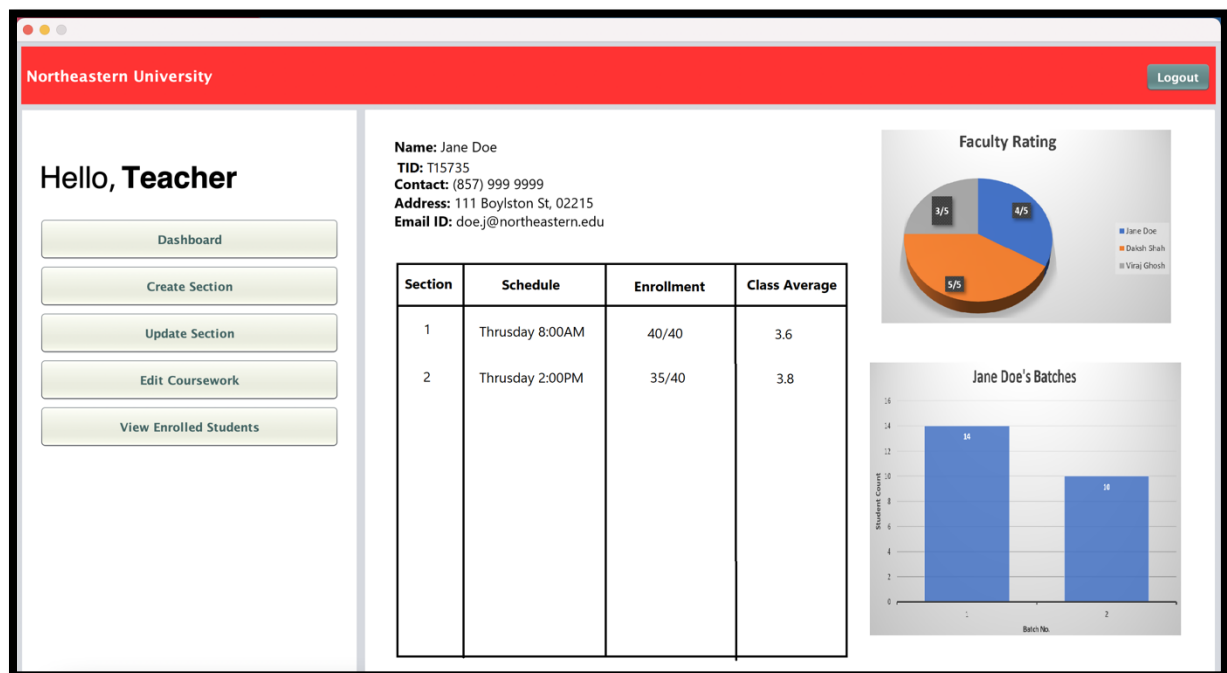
Northeastern University

Logout

Hello, **Teacher**

Dashboard

Create Section

Update Section

Edit Coursework

View Enrolled Students

**Name:** Jane Doe
**TID:** T15735
**Contact:** (857) 999 9999
**Address:** 111 Boylston St, 02215
**Email ID:** doe.j@northeastern.edu

| Section | Schedule | Enrollment | Class Average |
|---|---|---|---|
| 1 | Thursday 8:00AM | 40/40 | 3.6 |
| 2 | Thursday 2:00PM | 35/40 | 3.8 |

Faculty Rating

3/5
4/5
5/5

Jane Doe
Daksh Shah
Viraj Ghosh

Jane Doe's Batches

16
14
12
10
8
6
4
2
0

Student Count

14
10

1
2

Batch No.